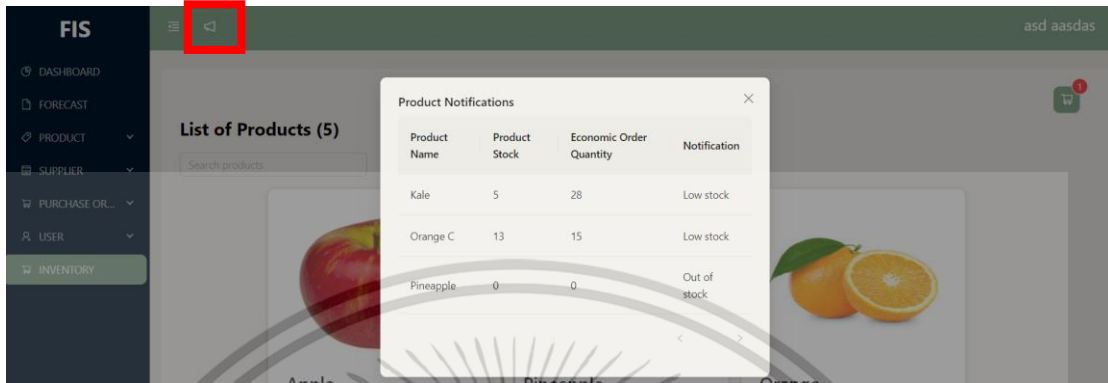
FIS

DASHBOARD
FORECAST
PRODUCT
SUPPLIER
PURCHASE OR...
USER
INVENTORY

asd aasdas

1

List of Products (5)

Search products

Product Notifications

| Product Name | Product Stock | Economic Order Quantity | Notification |
|---|---|---|---|
| Kale | 5 | 28 | Low stock |
| Orange C | 13 | 15 | Low stock |
| Pineapple | 0 | 0 | Out of stock |

Apple
Pineapple
Orange